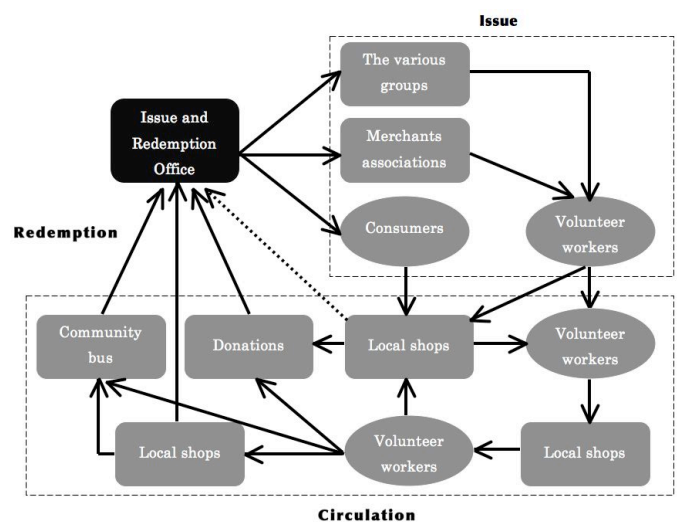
Issue

Issue and Redemption Office

The various groups

Merchants associations

Consumers

Volunteer workers

Redemption

Community bus

Donations

Local shops

Volunteer workers

Local shops

Volunteer workers

Local shops

Circulation